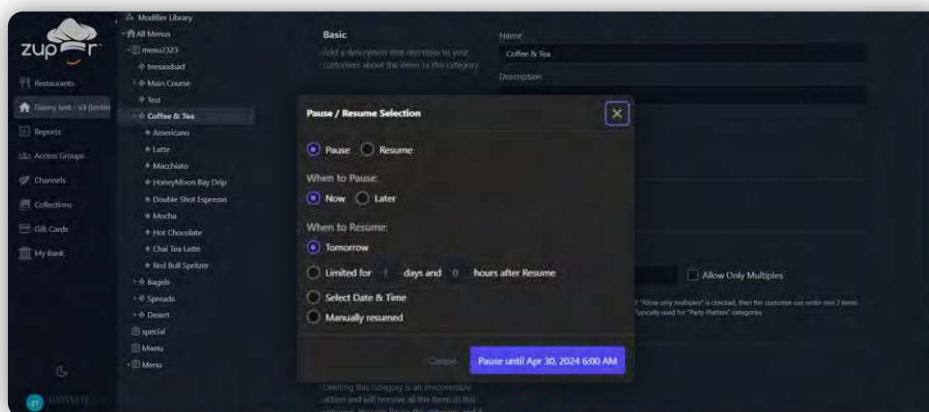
zup r

Restaurants
Tawny test - v3 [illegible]
Reports
Access Groups
Channels
Collections
Gift Cards
My Bank

Modifier Library
All Menus
menu2323
lresasdsad
Main Course
Test
Coffee & Tea
Americano
Latte
Macchiato
HoneyMoon Bay Drip
Double Shot Espresso
Mocha
Hot Chocolate
Chai Tea Latte
Red Bull Spritzer
Bagels
Spreads
Desert
special
Mwnu
Menu

Basic
Add a description that describe to your customers about the item in this category

Name
Coffee & Tea
Description

Allow Only Multiples
If "Allow only multiples" is checked, then the customer can order min 2 items Typically used for "Party Platters" categories

Pause / Resume Selection
Pause Resume
When to Pause:
Now Later
When to Resume:
Tomorrow
Limited for 1 days and 0 hours after Resume
Select Date & Time
Manually resumed
Cancel
Pause until Apr 30, 2024 6:00 AM

Deleting this category is an irrecoverable action and will remove all the items in this category. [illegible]